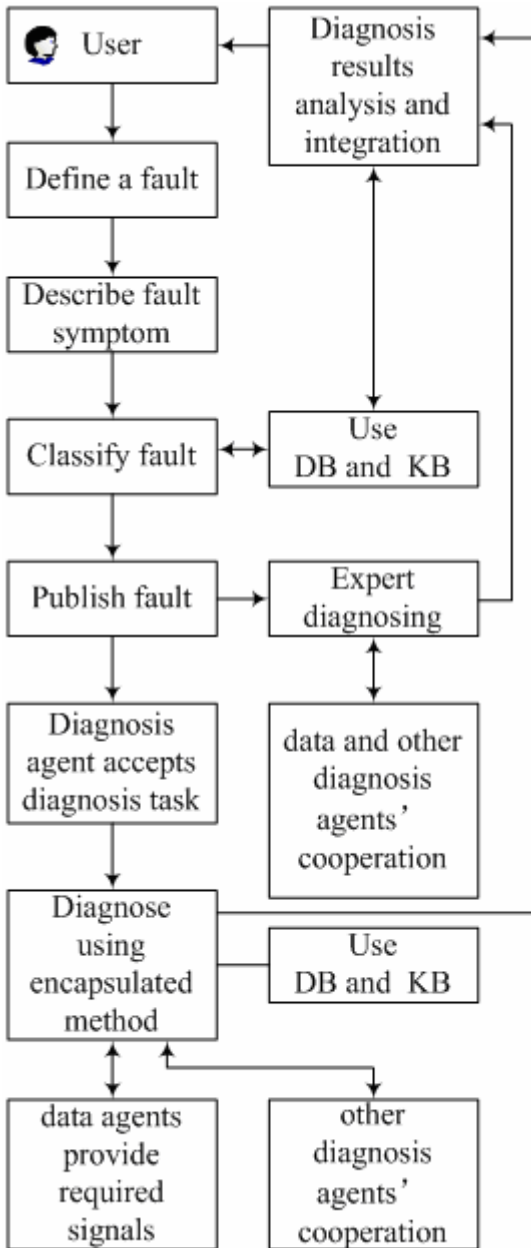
User

Diagnosis results analysis and integration

Define a fault

Describe fault symptom

Classify fault

Use DB and KB

Publish fault

Expert diagnosing

Diagnosis agent accepts diagnosis task

data and other diagnosis agents' cooperation

Diagnose using encapsulated method

Use DB and KB

data agents provide required signals

other diagnosis agents' cooperation